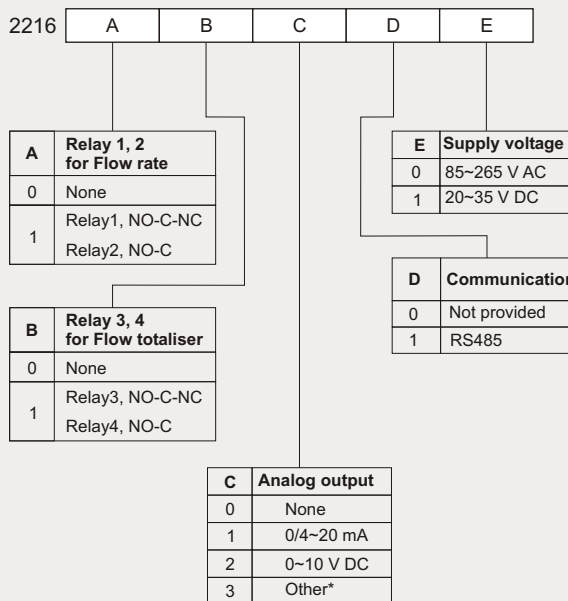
| 2216 | A | B | C | D | E |
|---|---|---|---|---|---|

| A | Relay 1, 2 for Flow rate |
|---|---|
| 0 | None |
| 1 | Relay1, NO-C-NC<br>Relay2, NO-C |

| B | Relay 3, 4 for Flow totaliser |
|---|---|
| 0 | None |
| 1 | Relay3, NO-C-NC<br>Relay4, NO-C |

| C | Analog output |
|---|---|
| 0 | None |
| 1 | 0/4~20 mA |
| 2 | 0~10 V DC |
| 3 | Other* |

| E | Supply voltage |
|---|---|
| 0 | 85~265 V AC |
| 1 | 20~35 V DC |

| D | Communication |
|---|---|
| 0 | Not provided |
| 1 | RS485 |